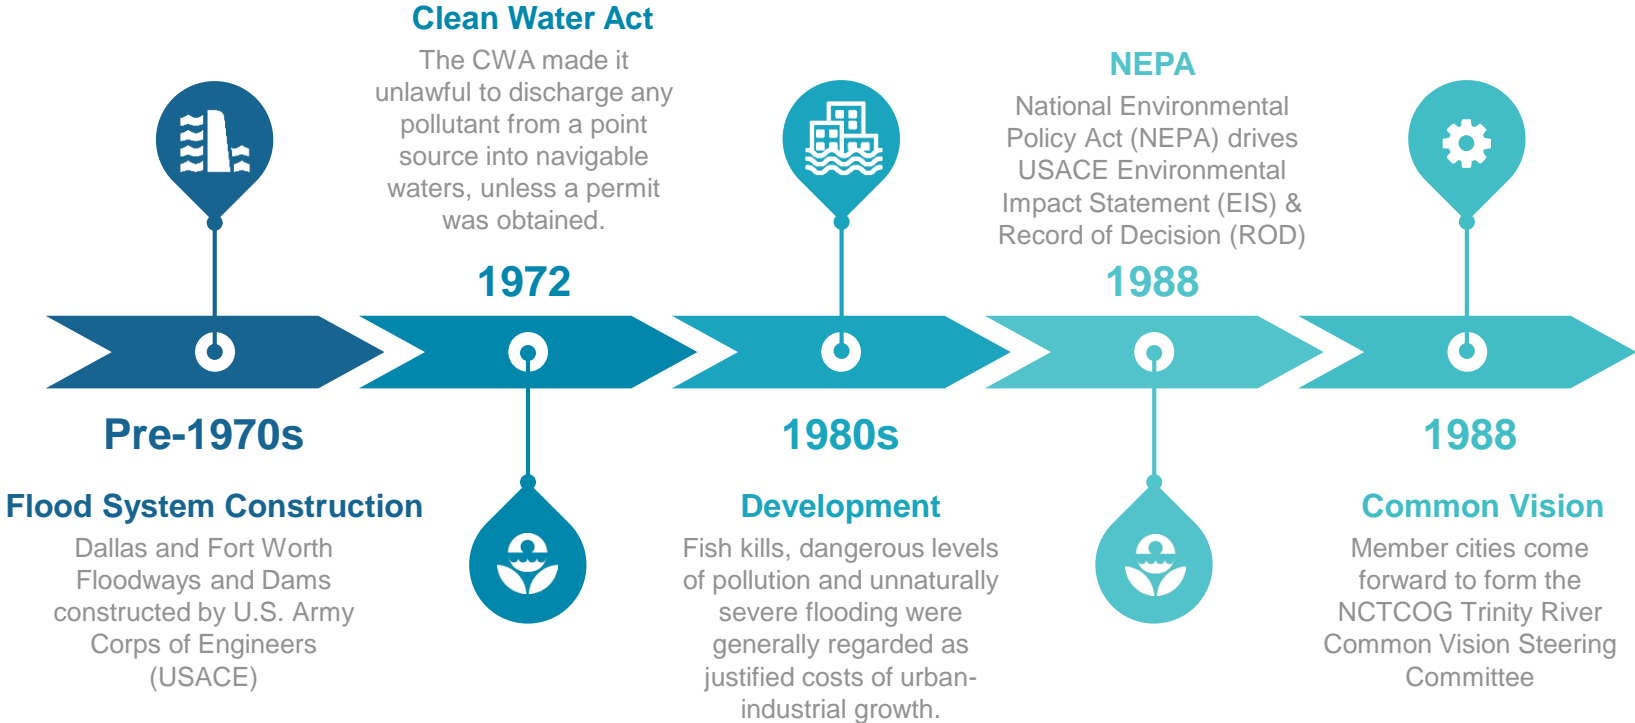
Clean Water Act

The CWA made it unlawful to discharge any pollutant from a point source into navigable waters, unless a permit was obtained.

1972

NEPA

National Environmental Policy Act (NEPA) drives USACE Environmental Impact Statement (EIS) & Record of Decision (ROD)

1988

Pre-1970s

Flood System Construction

Dallas and Fort Worth Floodways and Dams constructed by U.S. Army Corps of Engineers (USACE)

1980s

Development

Fish kills, dangerous levels of pollution and unnaturally severe flooding were generally regarded as justified costs of urban-industrial growth.

1988

Common Vision

Member cities come forward to form the NCTCOG Trinity River Common Vision Steering Committee